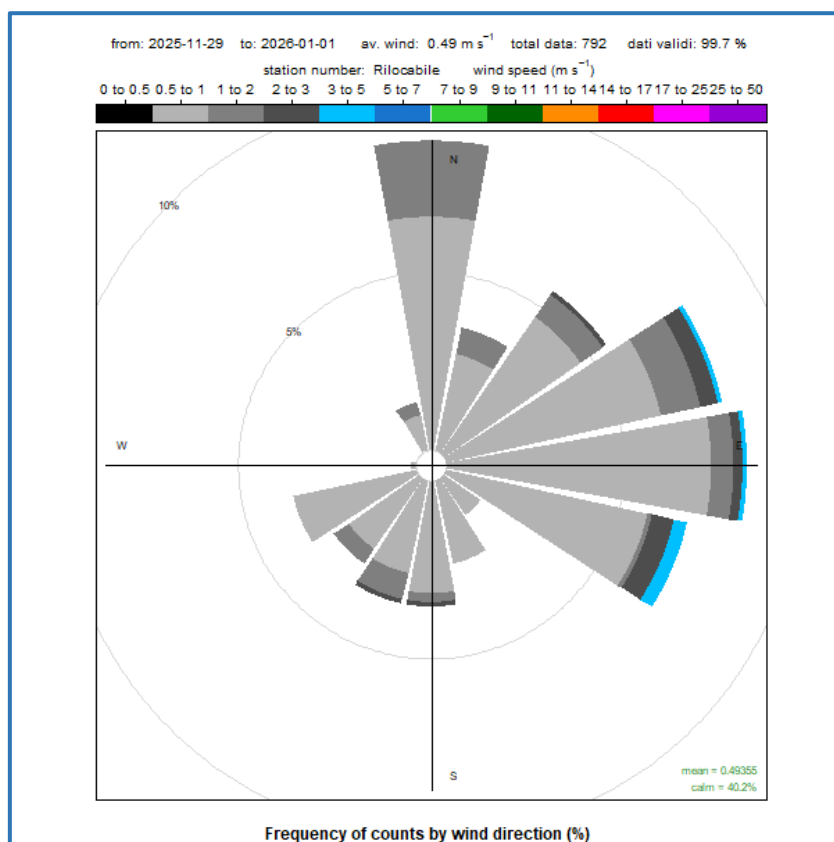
from: 2025-11-29 to: 2026-01-01 av. wind: 0.49 m s$^{-1}$ total data: 792 dati validi: 99.7 %

station number: Rilocabile wind speed (m s$^{-1}$)

0 to 0.5 0.5 to 1 1 to 2 2 to 3 3 to 5 5 to 7 7 to 9 9 to 11 11 to 14 14 to 17 17 to 25 25 to 50

N

10%

5%

W

E

S

mean = 0.49355
calm = 40.2%

Frequency of counts by wind direction (%)